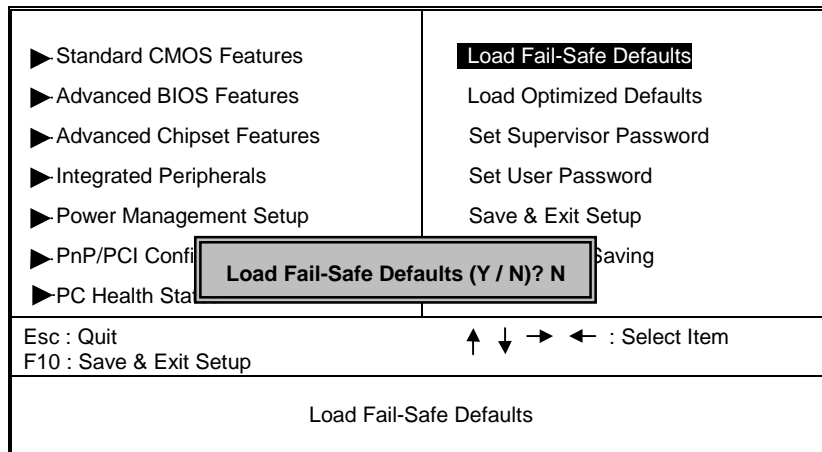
Standard CMOS Features
Advanced BIOS Features
Advanced Chipset Features
Integrated Peripherals
Power Management Setup
PnP/PCI Confi
PC Health Stat

Load Fail-Safe Defaults
Load Optimized Defaults
Set Supervisor Password
Set User Password
Save & Exit Setup
Saving

Load Fail-Safe Defaults (Y / N)? N

Esc : Quit
F10 : Save & Exit Setup

↑ ↓ → ← : Select Item

Load Fail-Safe Defaults